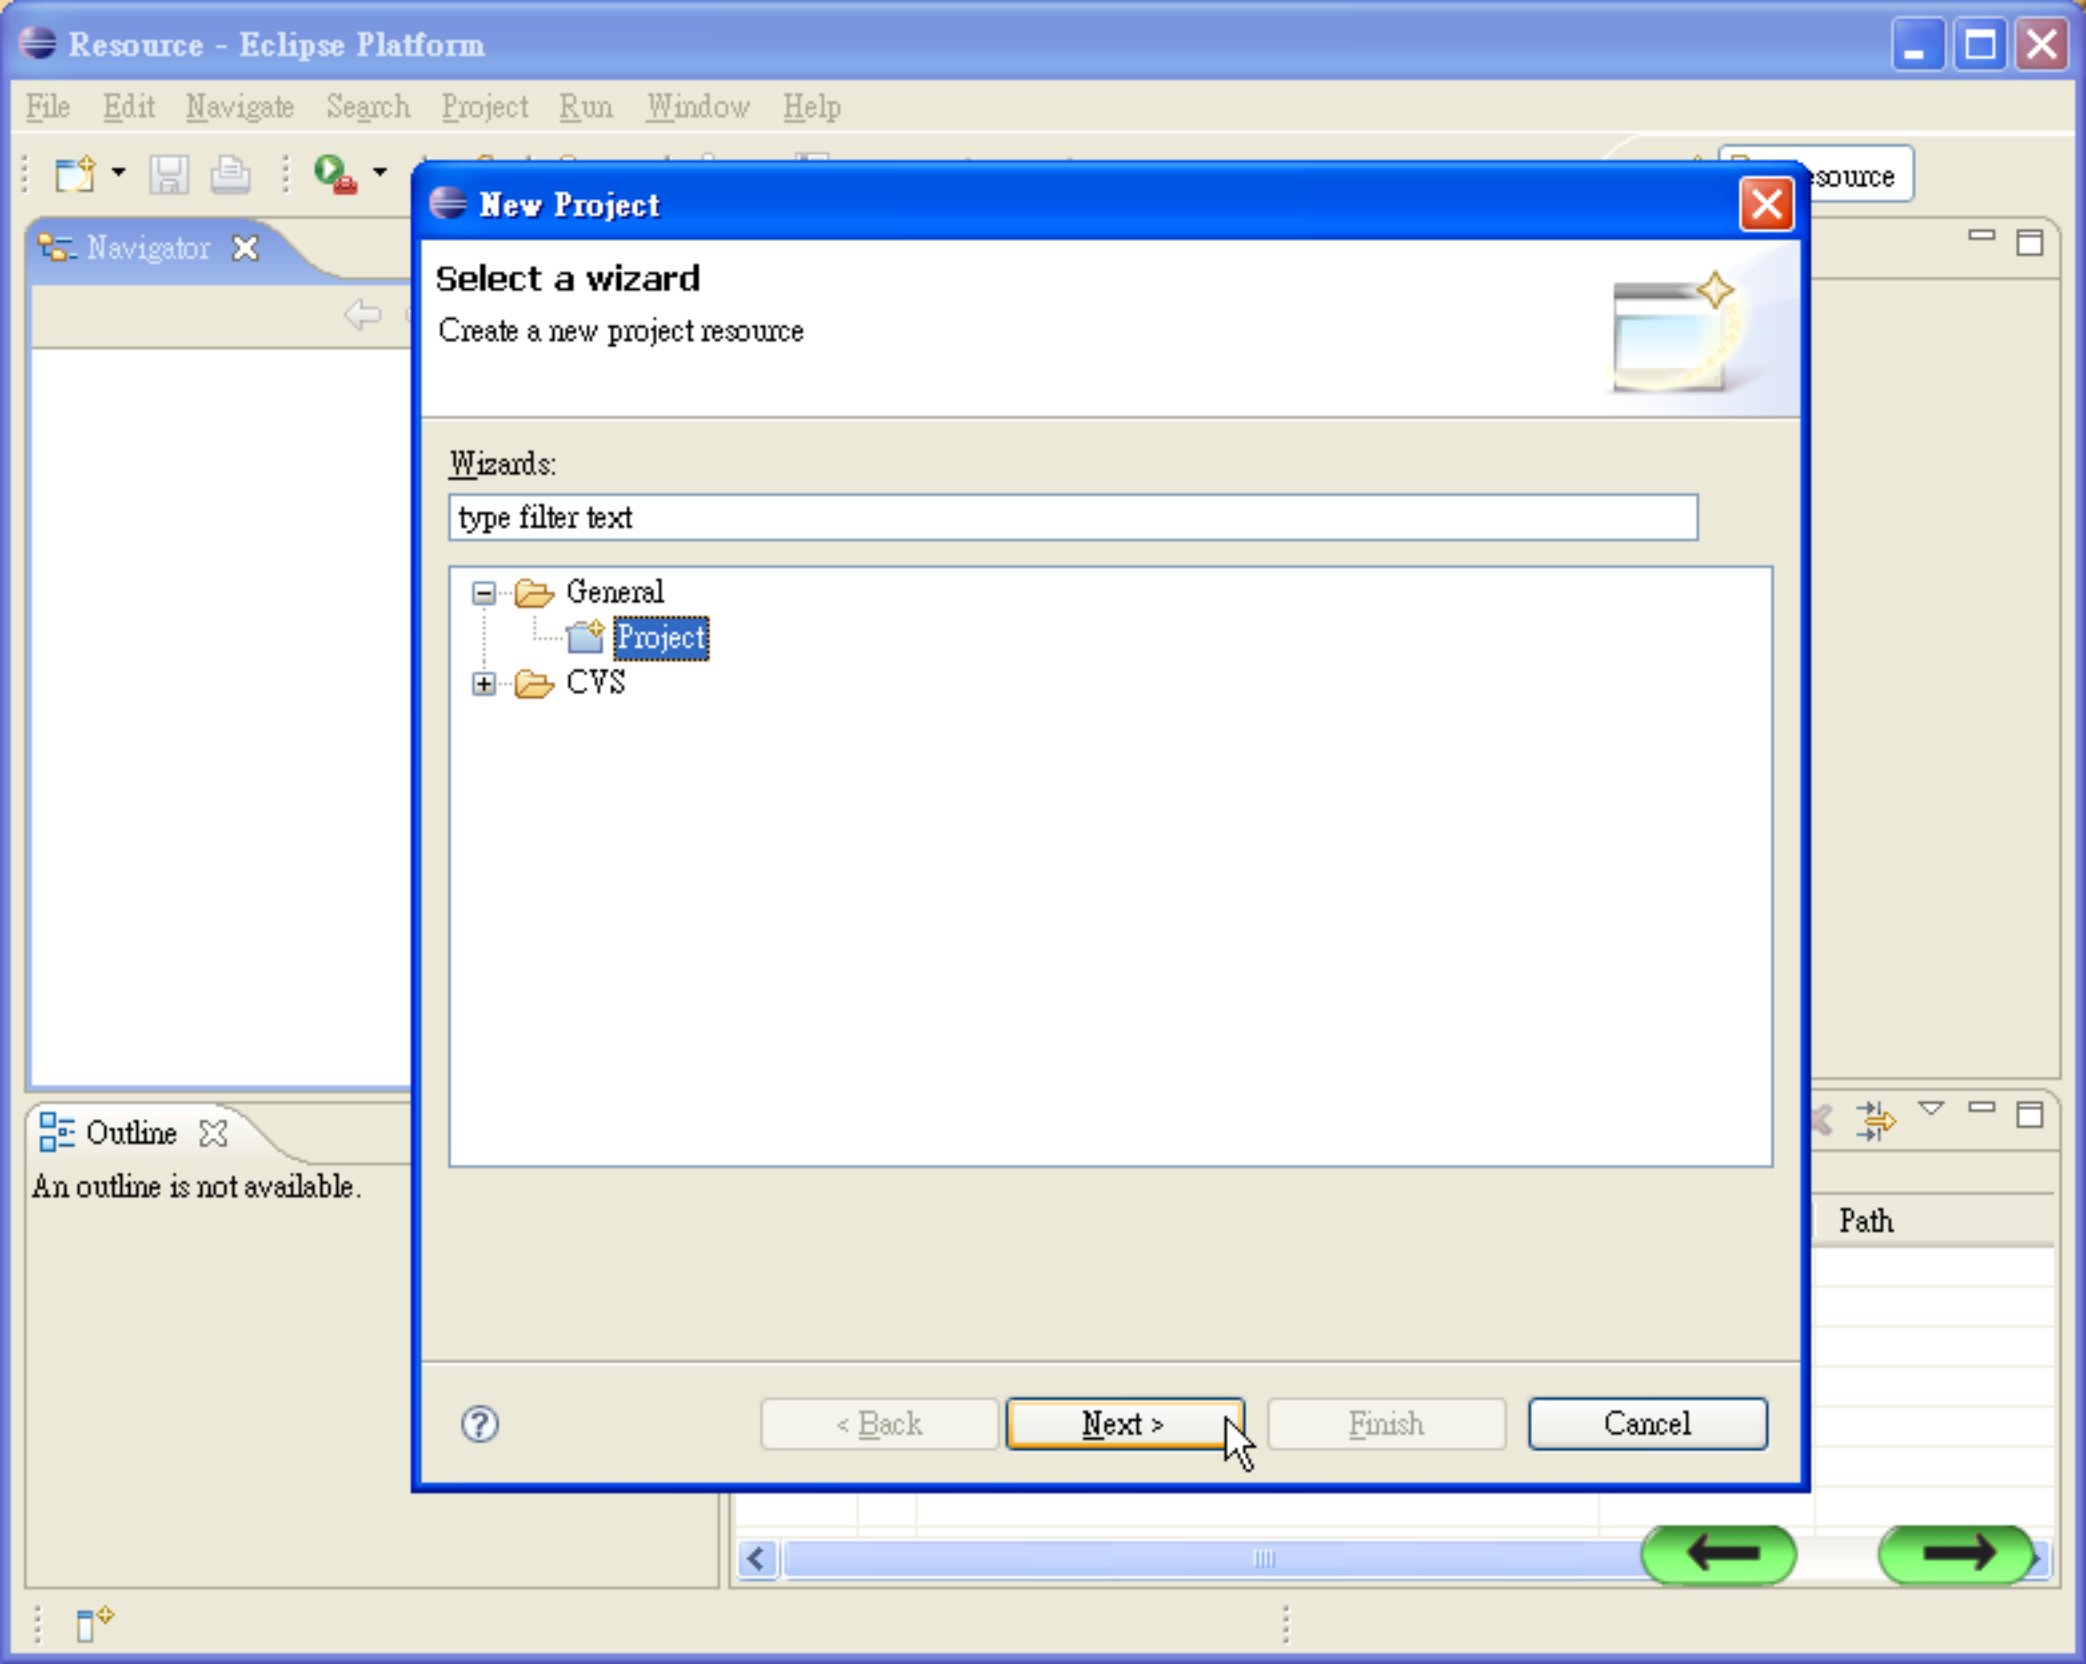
Resource - Eclipse Platform

File Edit Navigate Search Project Run Window Help

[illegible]source

Navigator

New Project

Select a wizard

Create a new project resource

Wizards:

type filter text

General

Project

CVS

Outline

An outline is not available.

Path

< Back

Next >

Finish

Cancel